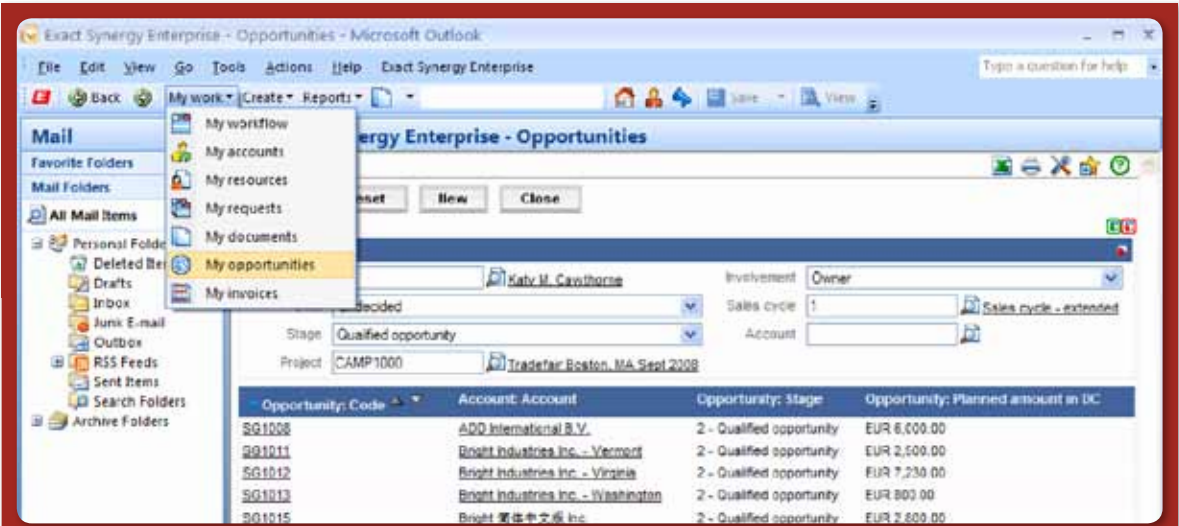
Exact Synergy Enterprise - Opportunities - Microsoft Outlook

File Edit View Go Tools Actions Help Exact Synergy Enterprise

Type a question for help

Back My work Create Reports Save View

Mail

Favorite Folders

Mail Folders

All Mail Items

Personal Folde

Deleted Ite

Drafts

Inbox

Junk E-mail

Outbox

RSS Feeds

Sent Items

Search Folders

Archive Folders

My workflow
My accounts
My resources
My requests
My documents
My opportunities
My invoices

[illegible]ergy Enterprise - Opportunities

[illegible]eset New Close

Katy M. Cawthorne

Involvement Owner

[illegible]decided

Sales cycle 1

Sales cycle - extended

Stage Qualified opportunity

Account

Project CAMP1000

Tradefair Boston, MA Sept 2008

| Opportunity: Code | Account: Account | Opportunity: Stage | Opportunity: Planned amount in DC |
|---|---|---|---|
| SG1008 | ADD International B.V. | 2 - Qualified opportunity | EUR 6,000.00 |
| SG1011 | Bright Industries Inc. - Vermont | 2 - Qualified opportunity | EUR 2,500.00 |
| SG1012 | Bright Industries Inc. - Virginia | 2 - Qualified opportunity | EUR 7,230.00 |
| SG1013 | Bright Industries Inc. - Washington | 2 - Qualified opportunity | EUR 800.00 |
| SG1015 | Bright 第体中文版 Inc. | 2 - Qualified opportunity | EUR 2,600.00 |